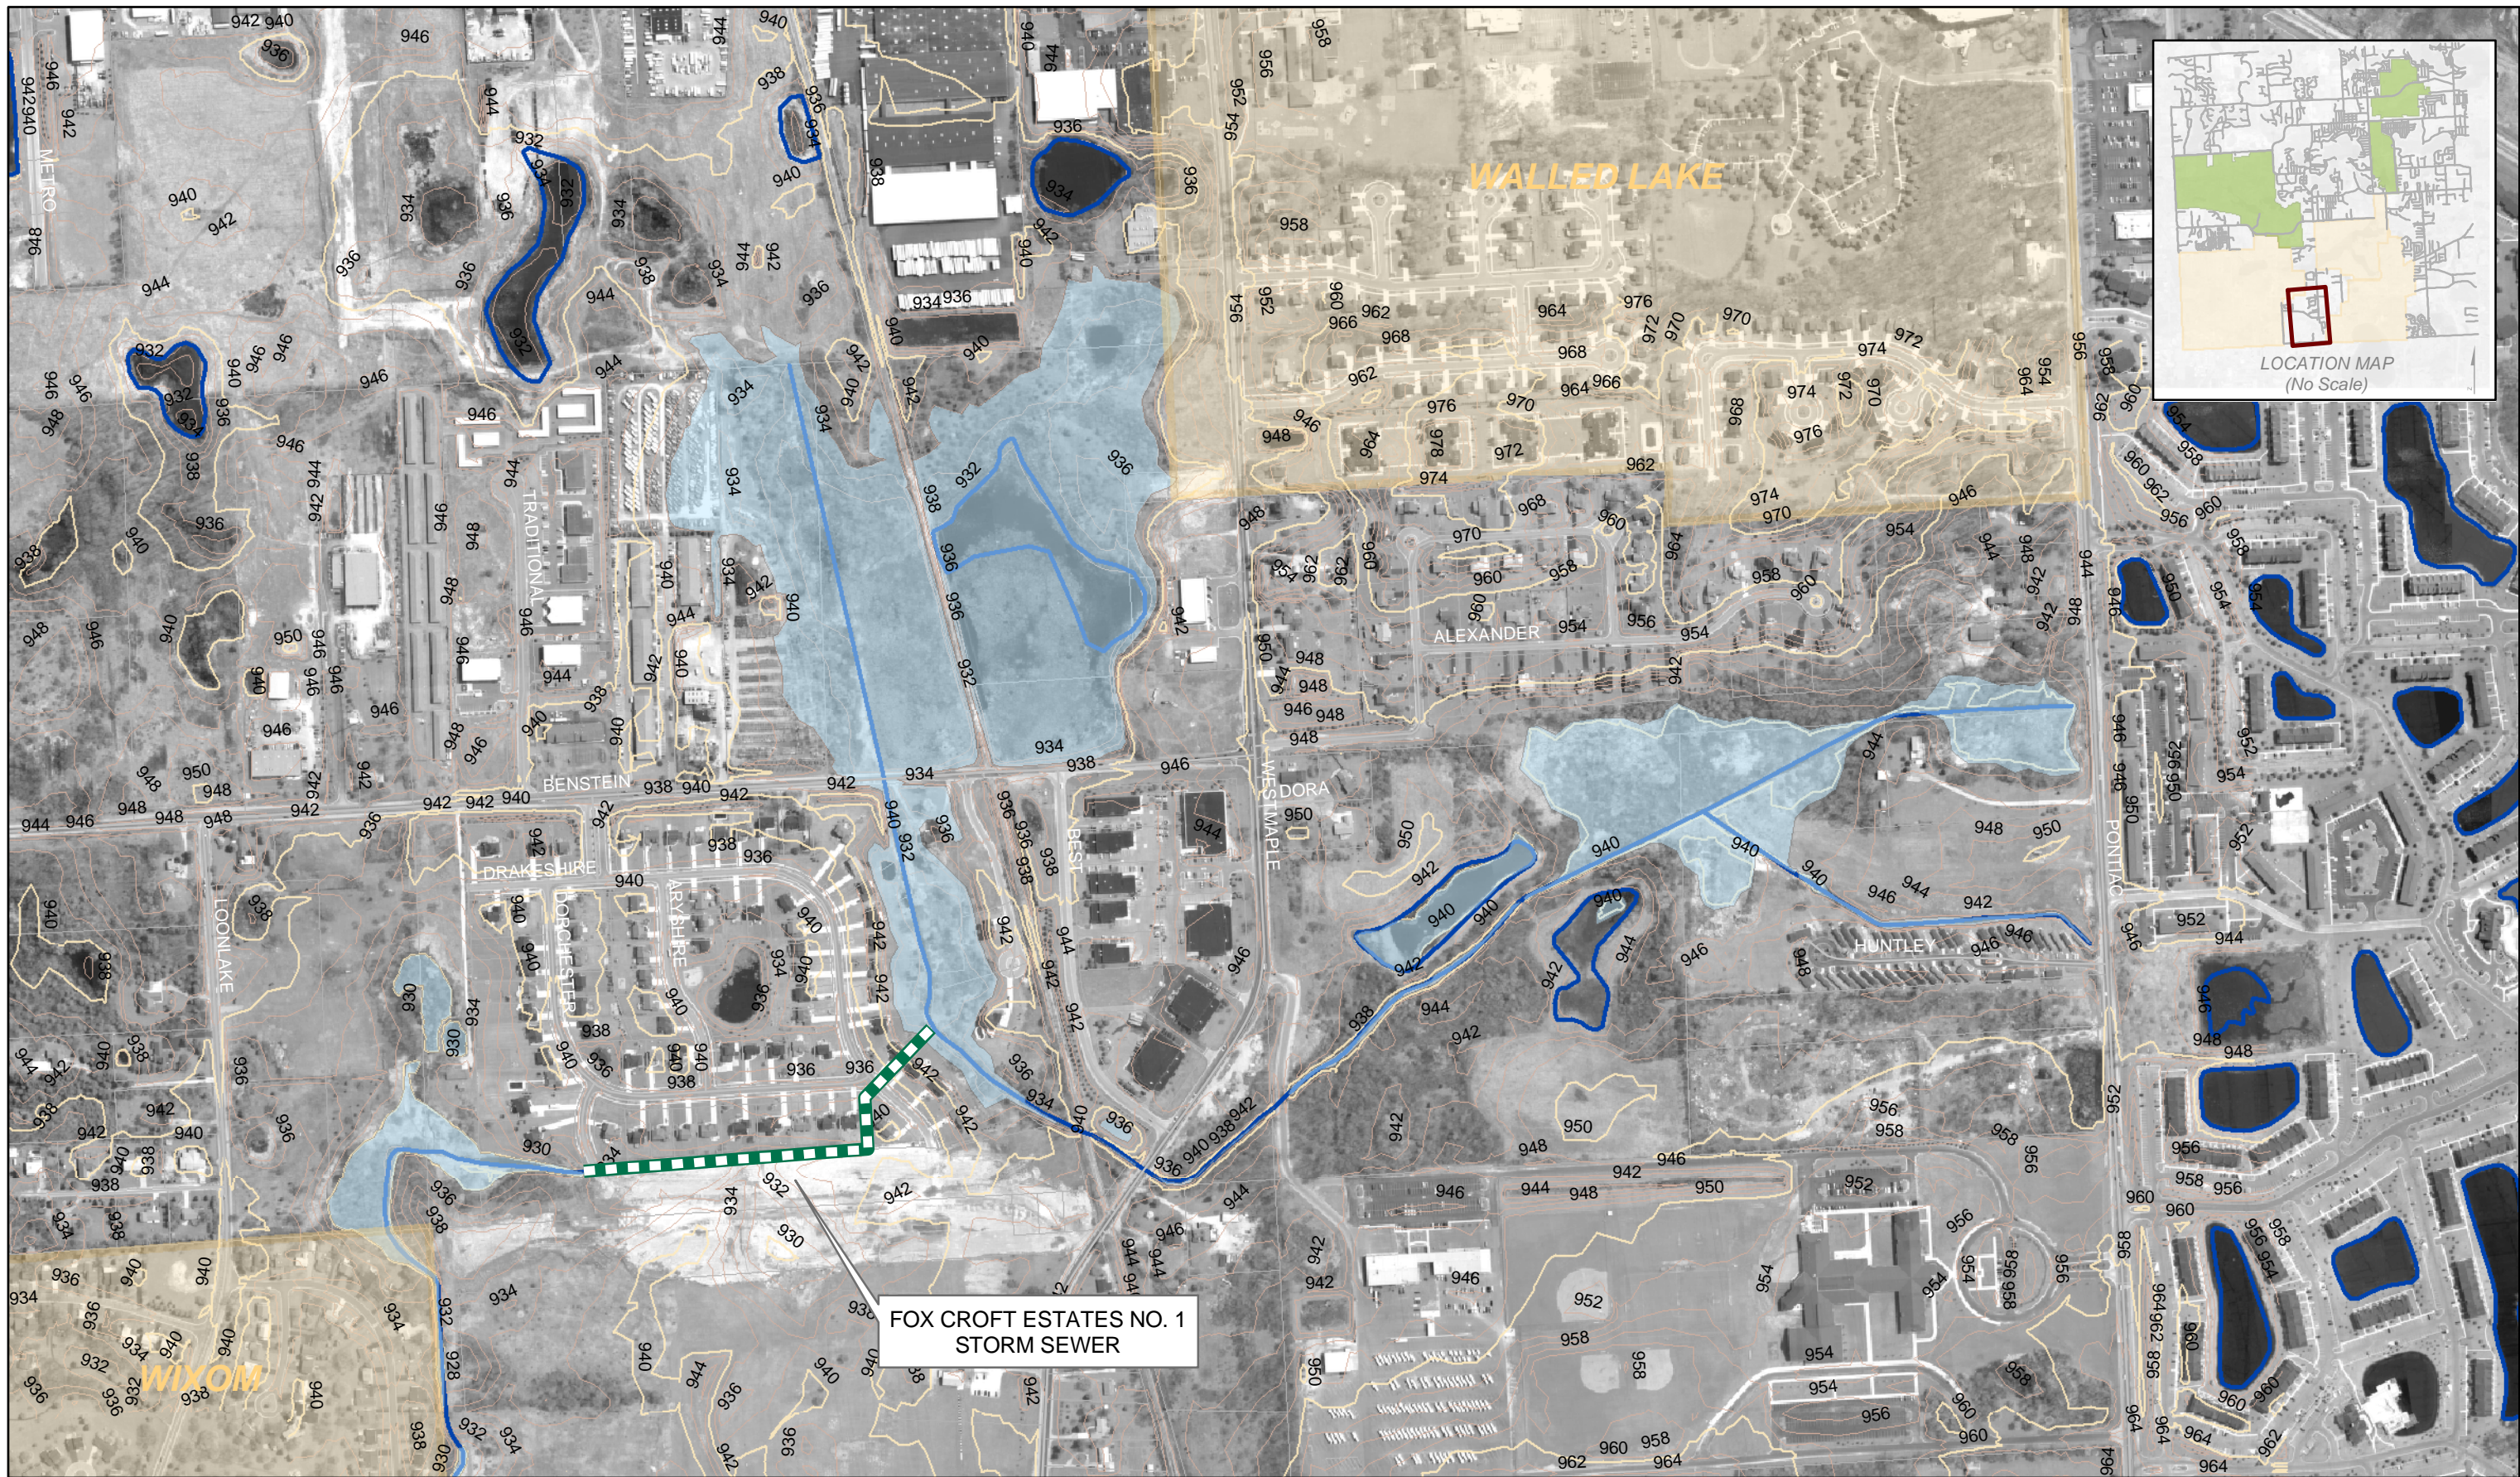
WALLED LAKE

WIXOM

LOCATION MAP
(No Scale)

METRO

TRADITIONAL

BENSTEIN

DRAKESHIRE

DORCHESTER

ARYSHIRE

LOONLAKE

BEST

WESTMAPLE

DORA

ALEXANDER

HUNTLEY

PONTIAC

FOX CROFT ESTATES NO. 1
STORM SEWER